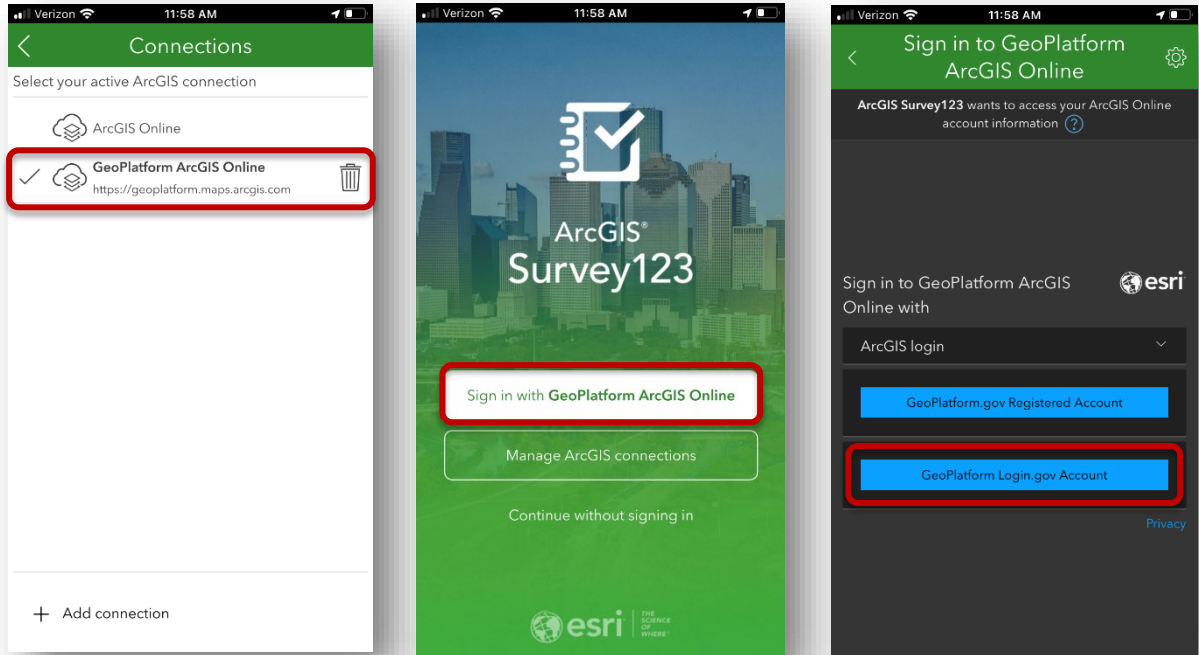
Verizon 11:58 AM

Connections

Select your active ArcGIS connection

ArcGIS Online

GeoPlatform ArcGIS Online
https://geoplatform.maps.arcgis.com

+ Add connection

Verizon 11:58 AM

ArcGIS®
Survey123

Sign in with GeoPlatform ArcGIS Online

Manage ArcGIS connections

Continue without signing in

esri THE SCIENCE OF WHERE

Verizon 11:58 AM

Sign in to GeoPlatform ArcGIS Online

ArcGIS Survey123 wants to access your ArcGIS Online account information ?

Sign in to GeoPlatform ArcGIS Online with

esri

ArcGIS login

GeoPlatform.gov Registered Account

GeoPlatform Login.gov Account

Privacy